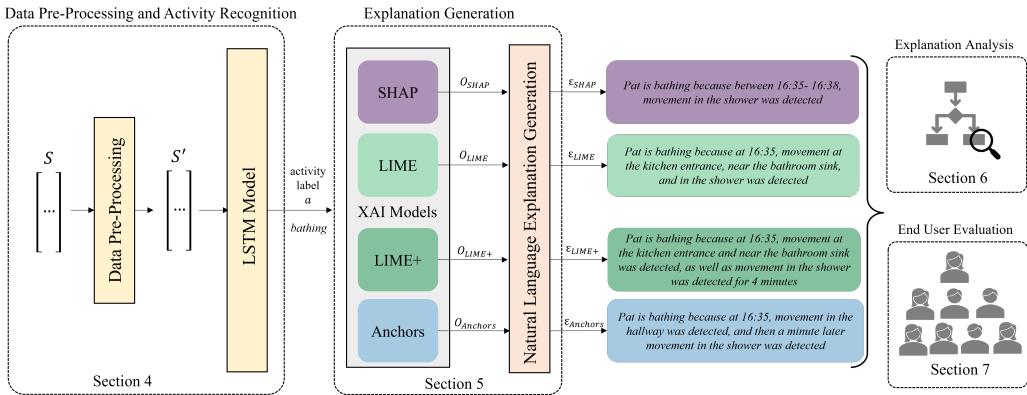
Data Pre-Processing and Activity Recognition

$S$

$\begin{bmatrix} \cdots \end{bmatrix}$

Data Pre-Processing

$S'$

$\begin{bmatrix} \cdots \end{bmatrix}$

LSTM Model

activity label
$a$
*bathing*

Section 4

Explanation Generation

SHAP

LIME

XAI Models

LIME+

Anchors

$O_{SHAP}$

$O_{LIME}$

$O_{LIME+}$

$O_{Anchors}$

Natural Language Explanation Generation

Section 5

$\varepsilon_{SHAP}$

*Pat is bathing because between 16:35- 16:38, movement in the shower was detected*

$\varepsilon_{LIME}$

*Pat is bathing because at 16:35, movement at the kitchen entrance, near the bathroom sink, and in the shower was detected*

$\varepsilon_{LIME+}$

*Pat is bathing because at 16:35, movement at the kitchen entrance and near the bathroom sink was detected, as well as movement in the shower was detected for 4 minutes*

$\varepsilon_{Anchors}$

*Pat is bathing because at 16:35, movement in the hallway was detected, and then a minute later movement in the shower was detected*

Explanation Analysis

Section 6

End User Evaluation

Section 7